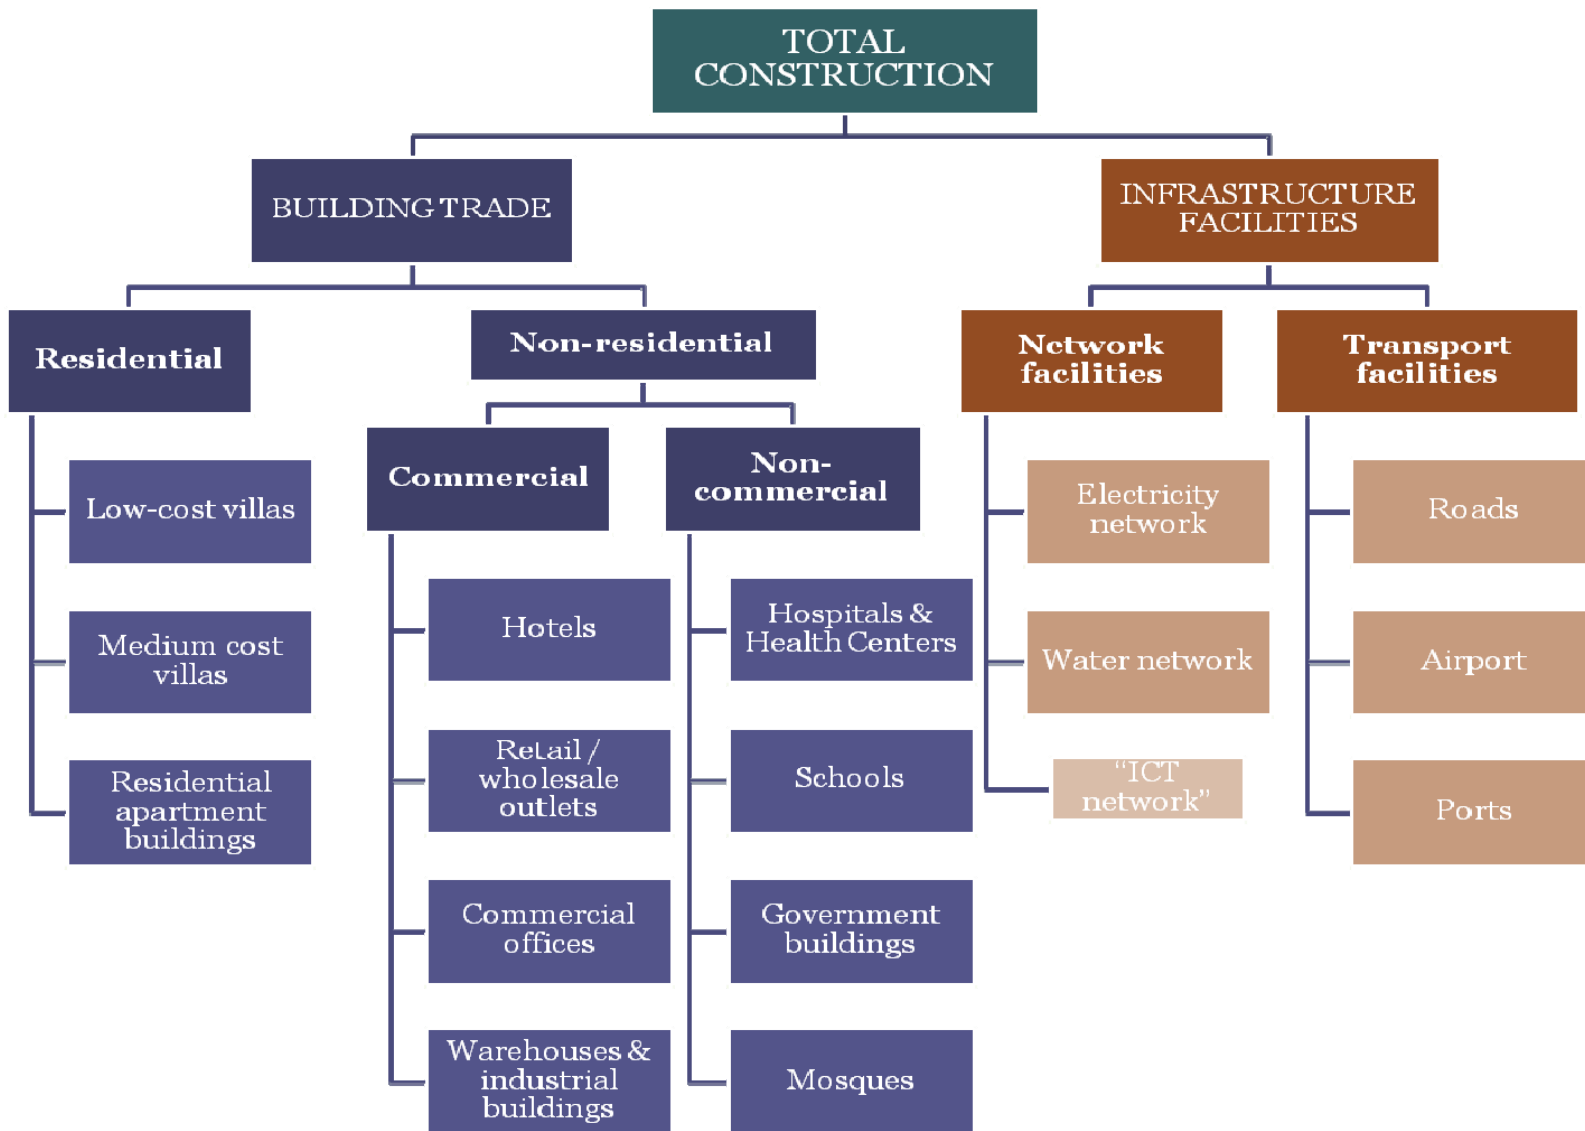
TOTAL CONSTRUCTION

BUILDING TRADE

INFRASTRUCTURE FACILITIES

Residential

Non-residential

Network facilities

Transport facilities

Low-cost villas

Medium cost villas

Residential apartment buildings

Commercial

Non-commercial

Hotels

Retail / wholesale outlets

Commercial offices

Warehouses & industrial buildings

Hospitals & Health Centers

Schools

Government buildings

Mosques

Electricity network

Water network

"ICT network"

Roads

Airport

Ports